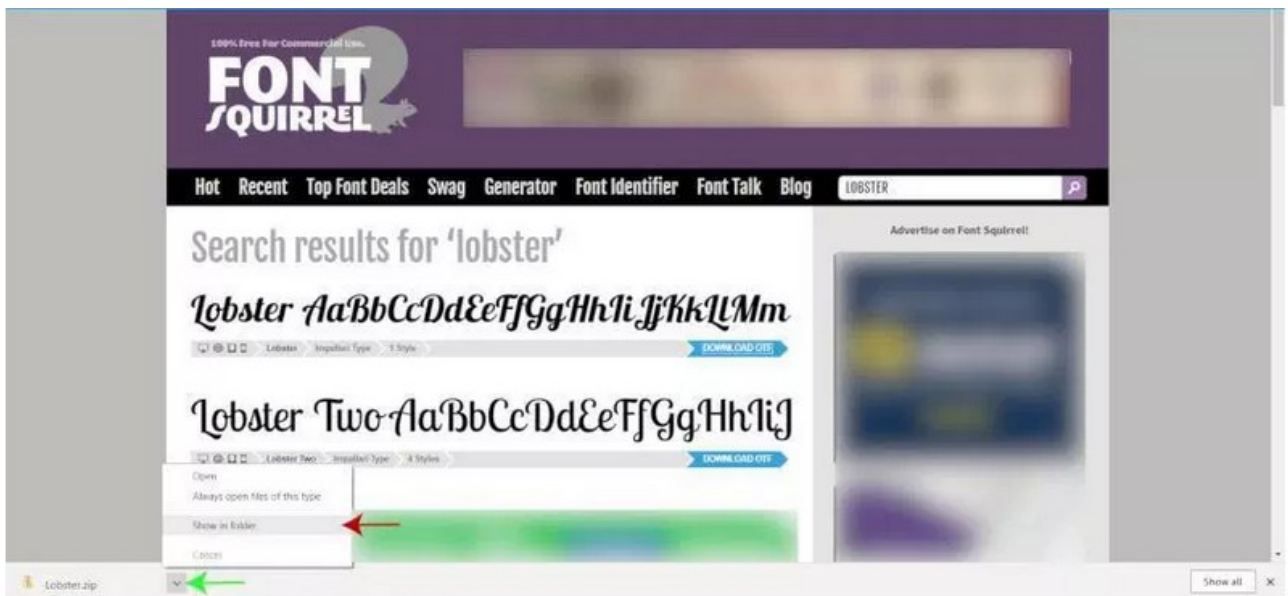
100% Free For Commercial Use.
FONT SQUIRREL

Hot Recent Top Font Deals Swag Generator Font Identifier Font Talk Blog
LOBSTER

Advertise on Font Squirrel!

Search results for 'lobster'

Lobster AaBbCcDdEeFfGgHhIiJjKkLlMm
Lobster Impallari Type 1 Style
DOWNLOAD OTF

Lobster Two AaBbCcDdEeFfGgHhIiJ
Lobster Two Impallari Type 4 Styles
DOWNLOAD OTF

Open
Always open files of this type
Show in folder
Cancel

Lobster.zip
Show all
×